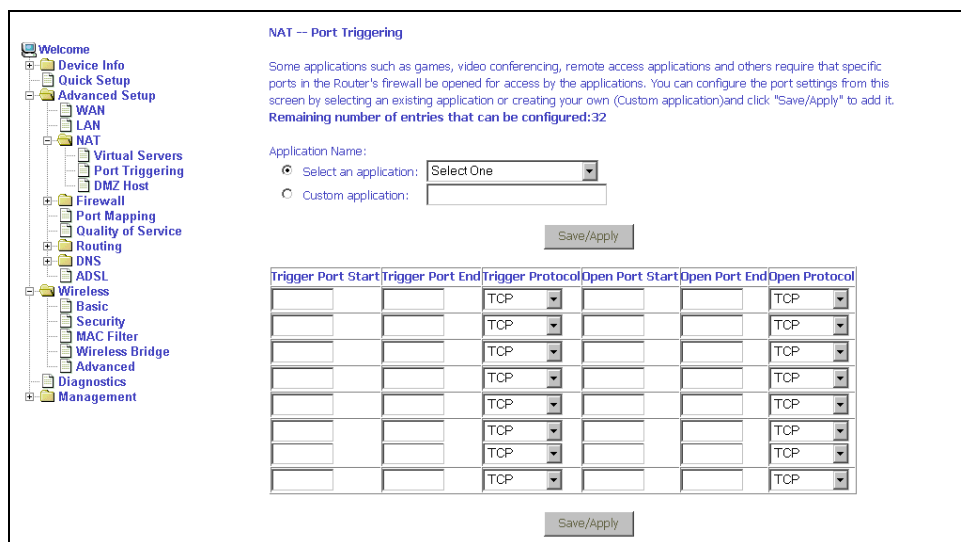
Welcome
Device Info
Quick Setup
Advanced Setup
WAN
LAN
NAT
Virtual Servers
Port Triggering
DMZ Host
Firewall
Port Mapping
Quality of Service
Routing
DNS
ADSL
Wireless
Basic
Security
MAC Filter
Wireless Bridge
Advanced
Diagnostics
Management

NAT -- Port Triggering

Some applications such as games, video conferencing, remote access applications and others require that specific ports in the Router's firewall be opened for access by the applications. You can configure the port settings from this screen by selecting an existing application or creating your own (Custom application)and click "Save/Apply" to add it.
Remaining number of entries that can be configured:32

Application Name:
Select an application: Select One
Custom application:

Save/Apply

| Trigger Port Start | Trigger Port End | Trigger Protocol | Open Port Start | Open Port End | Open Protocol |
|---|---|---|---|---|---|
| | | TCP | | | TCP |
| | | TCP | | | TCP |
| | | TCP | | | TCP |
| | | TCP | | | TCP |
| | | TCP | | | TCP |
| | | TCP | | | TCP |
| | | TCP | | | TCP |
| | | TCP | | | TCP |

Save/Apply